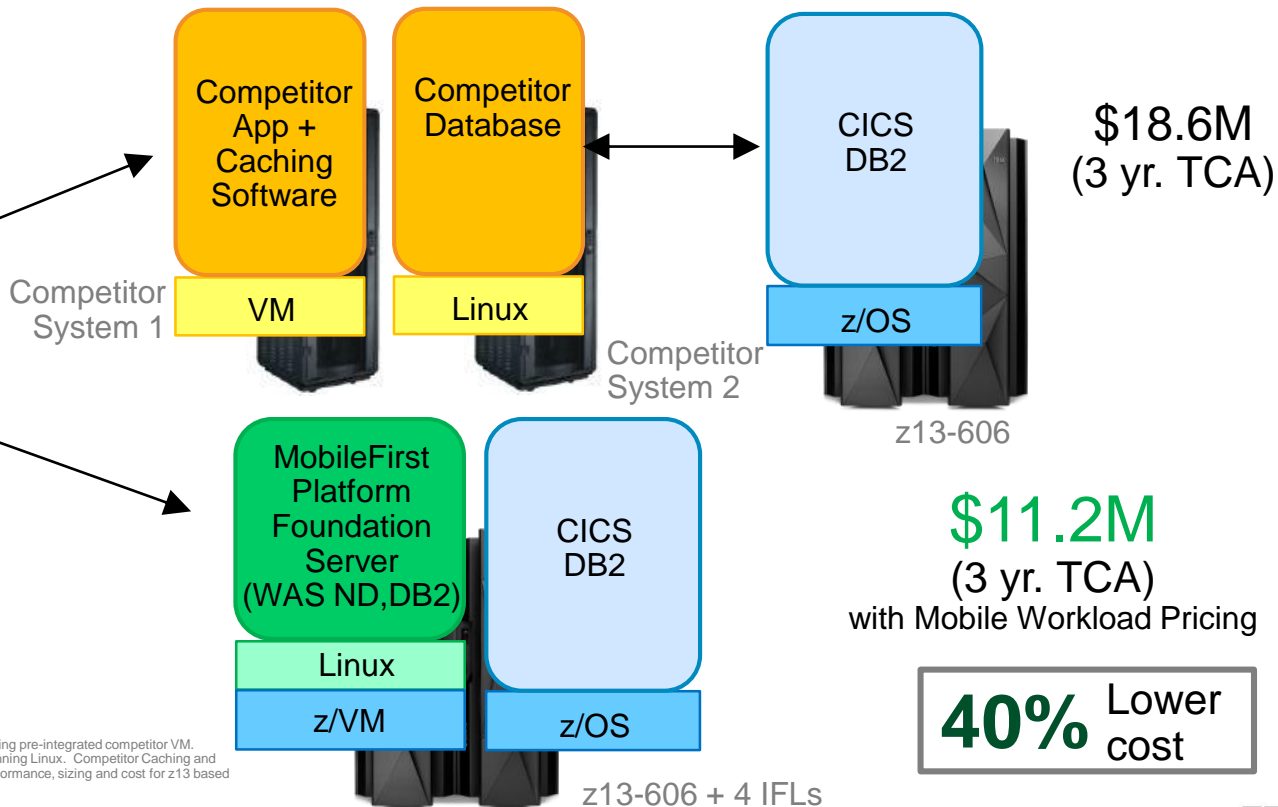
Competitor App + Caching Software

VM

Competitor Database

Linux

Competitor System 1

CICS DB2

z/OS

$18.6M (3 yr. TCA)

Competitor System 2

z13-606

MobileFirst Platform Foundation Server (WAS ND,DB2)

Linux

z/VM

CICS DB2

z/OS

$11.2M (3 yr. TCA) with Mobile Workload Pricing

40% Lower cost

z13-606 + 4 IFLs

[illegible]ing pre-integrated competitor VM. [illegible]nning Linux. Competitor Caching and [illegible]formance, sizing and cost for z13 based